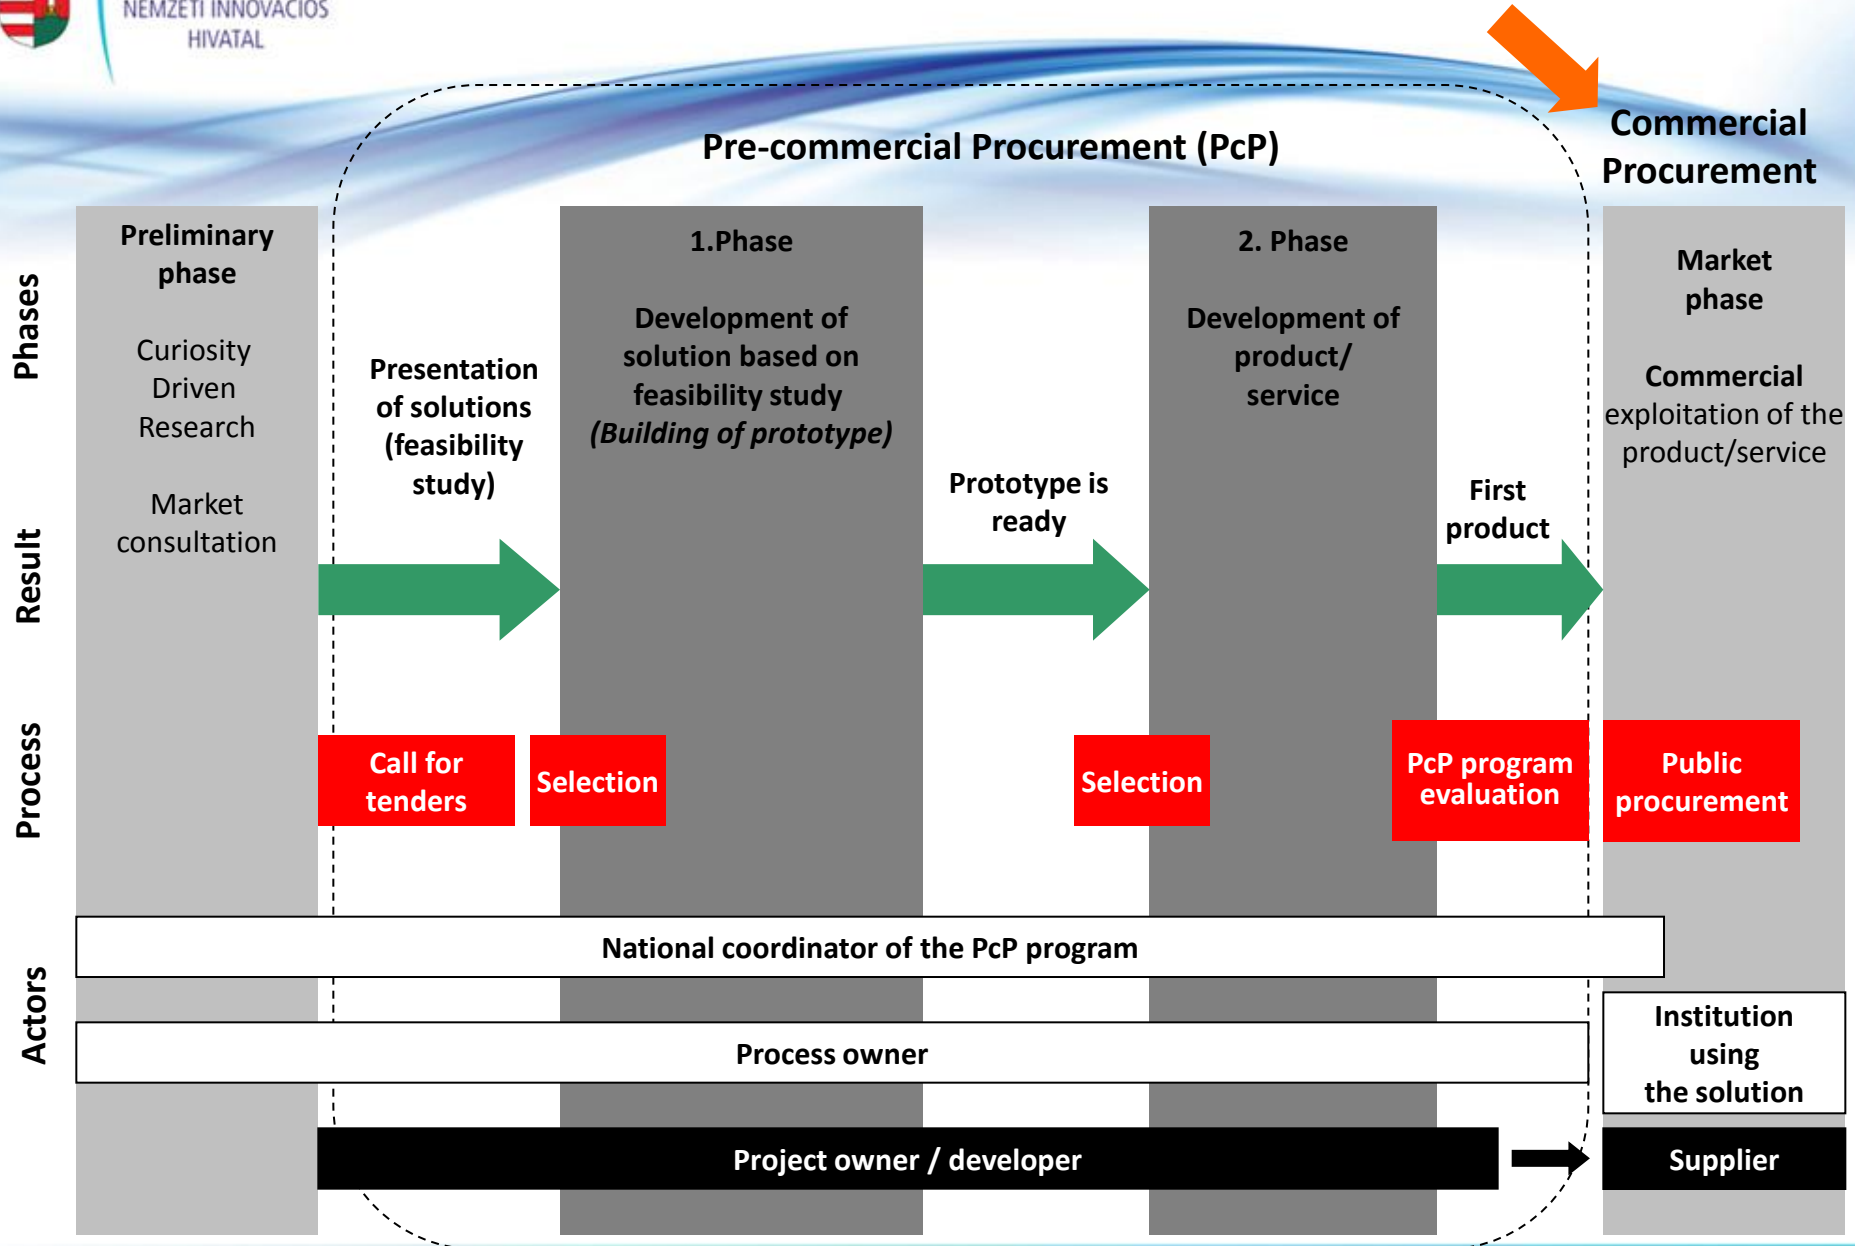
NEMZETI INNOVÁCIÓS HIVATAL

Pre-commercial Procurement (PcP)

Commercial Procurement

Phases

Result

Process

Actors

Preliminary phase

Curiosity Driven Research

Market consultation

Presentation of solutions (feasibility study)

1.Phase

Development of solution based on feasibility study (Building of prototype)

Prototype is ready

2. Phase

Development of product/ service

First product

Market phase

Commercial exploitation of the product/service

Call for tenders

Selection

Selection

PcP program evaluation

Public procurement

National coordinator of the PcP program

Process owner

Institution using the solution

Project owner / developer

Supplier